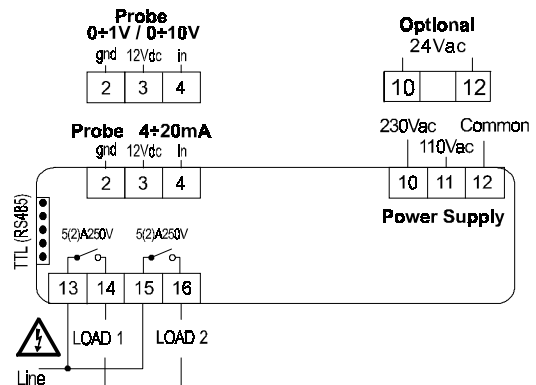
Probe
0÷1V / 0÷10V
gnd 12Vdc in
2 3 4

Optional
24Vac
10 12

Probe 4÷20mA
gnd 12Vdc In
2 3 4

230Vac Common
110Vac
10 11 12
Power Supply

TTL (RS485)

5(2)A250V
5(2)A250V

13 14 15 16

LOAD 1
LOAD 2

Line